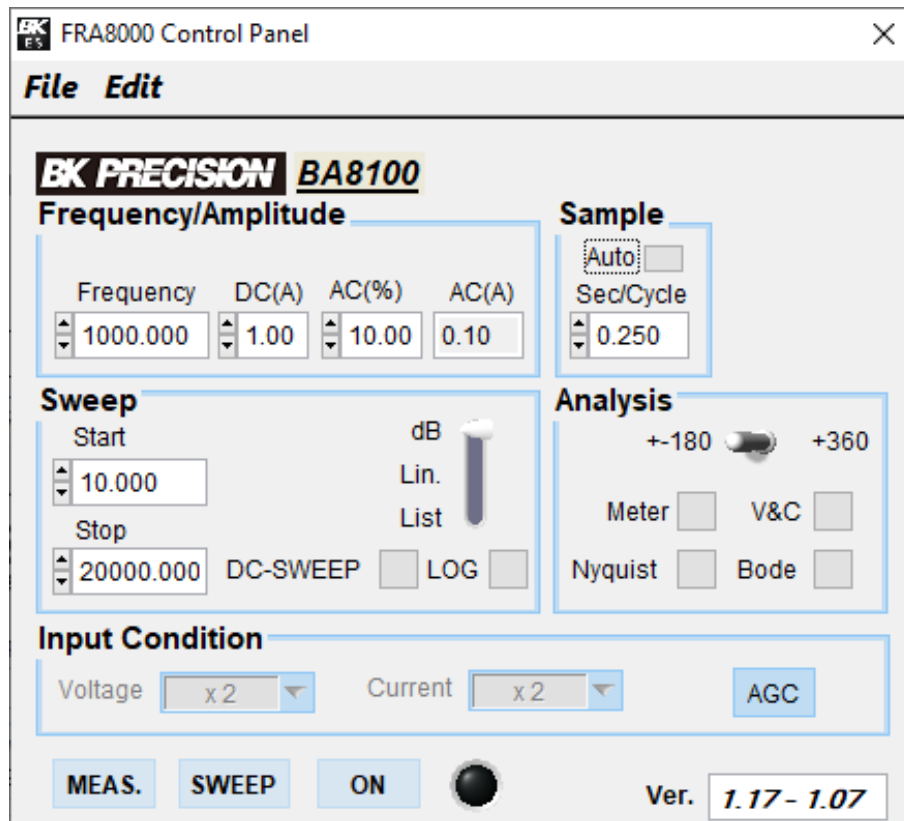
BK ES FRA8000 Control Panel ×

File Edit

BK PRECISION BA8100

Frequency/Amplitude

Frequency DC(A) AC(%) AC(A)
1000.000 1.00 10.00 0.10

Sample
Auto
Sec/Cycle
0.250

Sweep
Start
10.000
Stop
20000.000
dB
Lin.
List
DC-SWEEP LOG

Analysis
+-180 +360
Meter V&C
Nyquist Bode

Input Condition
Voltage x 2 Current x 2 AGC

MEAS. SWEEP ON

Ver. 1.17 - 1.07